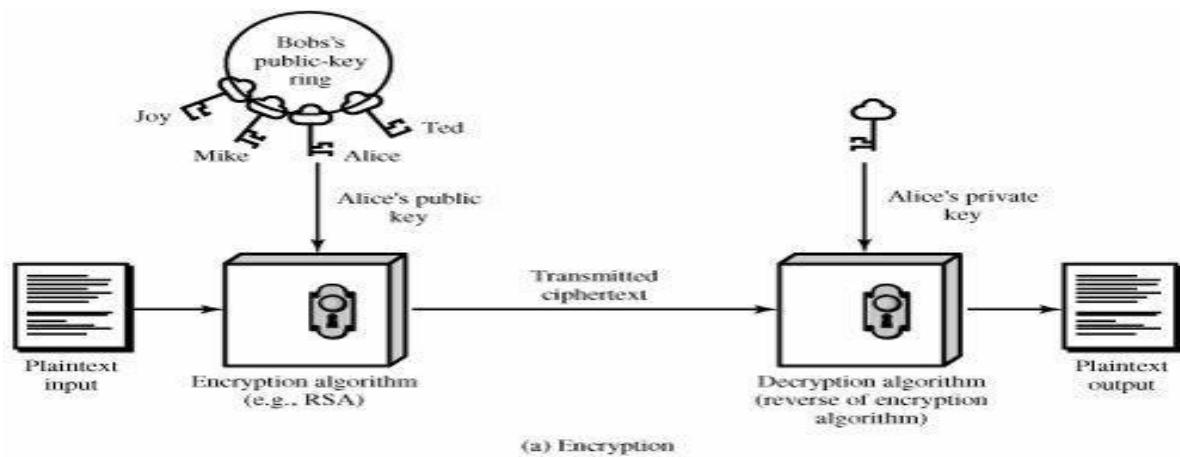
Bobs's public-key ring

Joy

Mike

Alice

Ted

Alice's public key

Alice's private key

Plaintext input

Encryption algorithm (e.g., RSA)

Transmitted ciphertext

Decryption algorithm (reverse of encryption algorithm)

Plaintext output

(a) Encryption